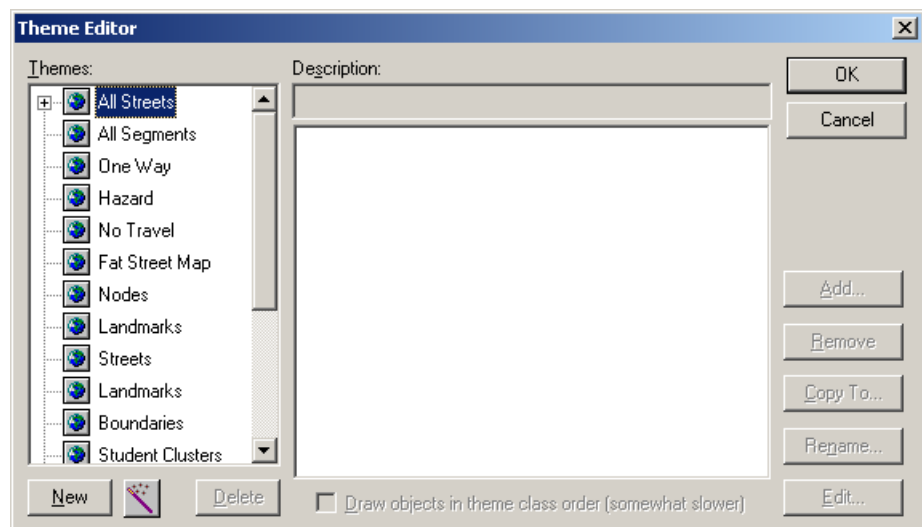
Theme Editor

Themes:

All Streets
All Segments
One Way
Hazard
No Travel
Fat Street Map
Nodes
Landmarks
Streets
Landmarks
Boundaries
Student Clusters

Description:

OK
Cancel

Add...
Remove
Copy To...
Rename...
Edit...

New
Delete

Draw objects in theme class order (somewhat slower)